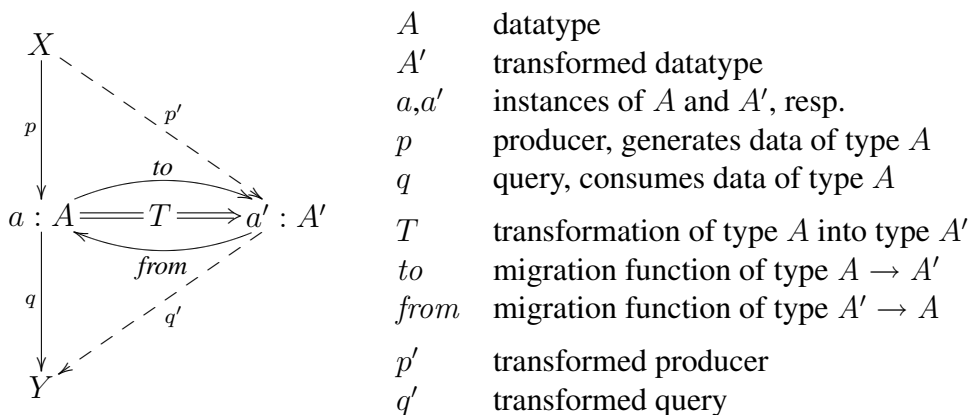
$X$

$p$

$p'$

$to$

$a : A \Longrightarrow T \Longrightarrow a' : A'$

$from$

$q$

$q'$

$Y$

| | |
|---|---|
| $A$ | datatype |
| $A'$ | transformed datatype |
| $a$,$a'$ | instances of $A$ and $A'$, resp. |
| $p$ | producer, generates data of type $A$ |
| $q$ | query, consumes data of type $A$ |
| $T$ | transformation of type $A$ into type $A'$ |
| $to$ | migration function of type $A \rightarrow A'$ |
| $from$ | migration function of type $A' \rightarrow A$ |
| $p'$ | transformed producer |
| $q'$ | transformed query |